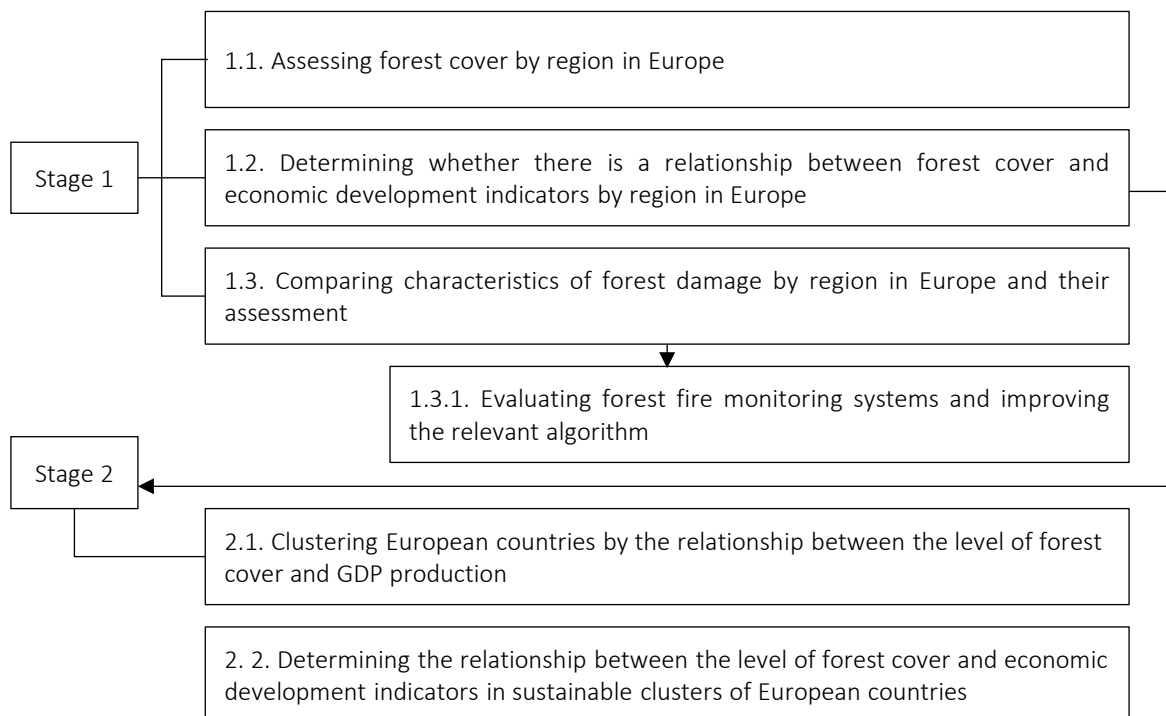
Stage 1

1.1. Assessing forest cover by region in Europe

1.2. Determining whether there is a relationship between forest cover and economic development indicators by region in Europe

1.3. Comparing characteristics of forest damage by region in Europe and their assessment

1.3.1. Evaluating forest fire monitoring systems and improving the relevant algorithm

Stage 2

2.1. Clustering European countries by the relationship between the level of forest cover and GDP production

2. 2. Determining the relationship between the level of forest cover and economic development indicators in sustainable clusters of European countries